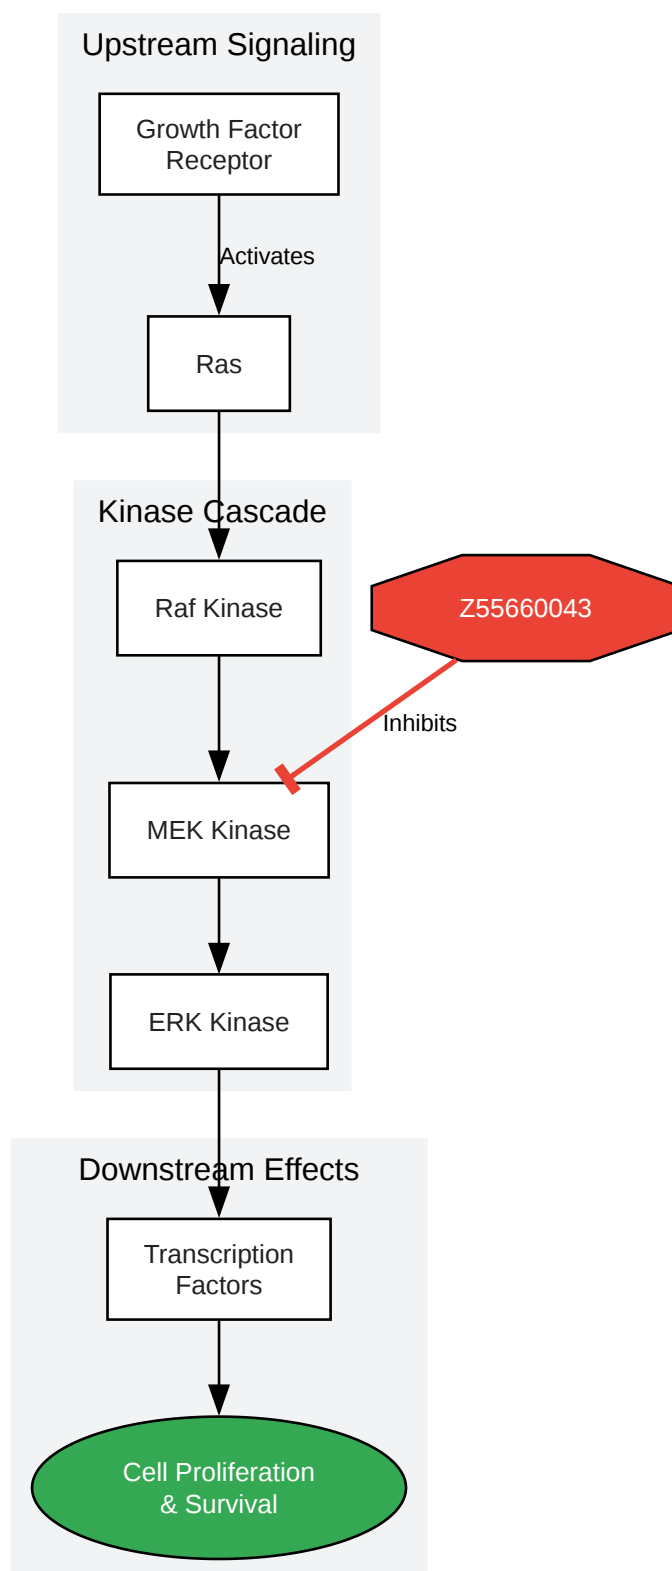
Upstream Signaling

Growth Factor Receptor

Activates

Ras

Kinase Cascade

Raf Kinase

Z55660043

Inhibits

MEK Kinase

ERK Kinase

Downstream Effects

Transcription Factors

Cell Proliferation & Survival